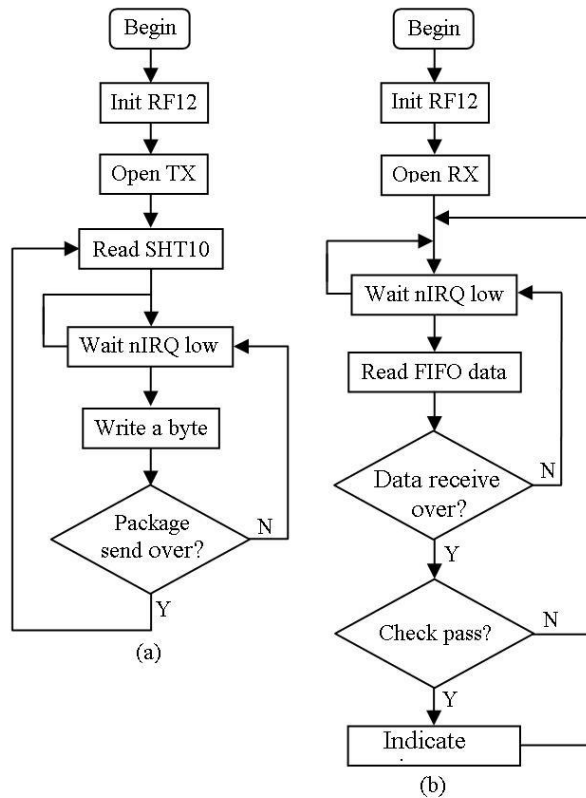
Begin

Init RF12

Open TX

Read SHT10

Wait nIRQ low

Write a byte

Package send over?

N

Y

(a)

Begin

Init RF12

Open RX

Wait nIRQ low

Read FIFO data

Data receive over?

N

Y

Check pass?

N

Y

Indicate

(b)